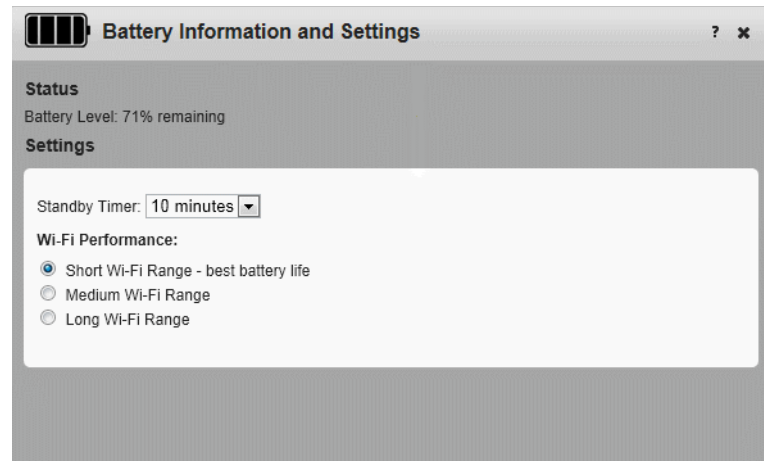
Battery Information and Settings ? ✖

Status

Battery Level: 71% remaining

Settings

Standby Timer: 10 minutes

Wi-Fi Performance:

Short Wi-Fi Range - best battery life

Medium Wi-Fi Range

Long Wi-Fi Range